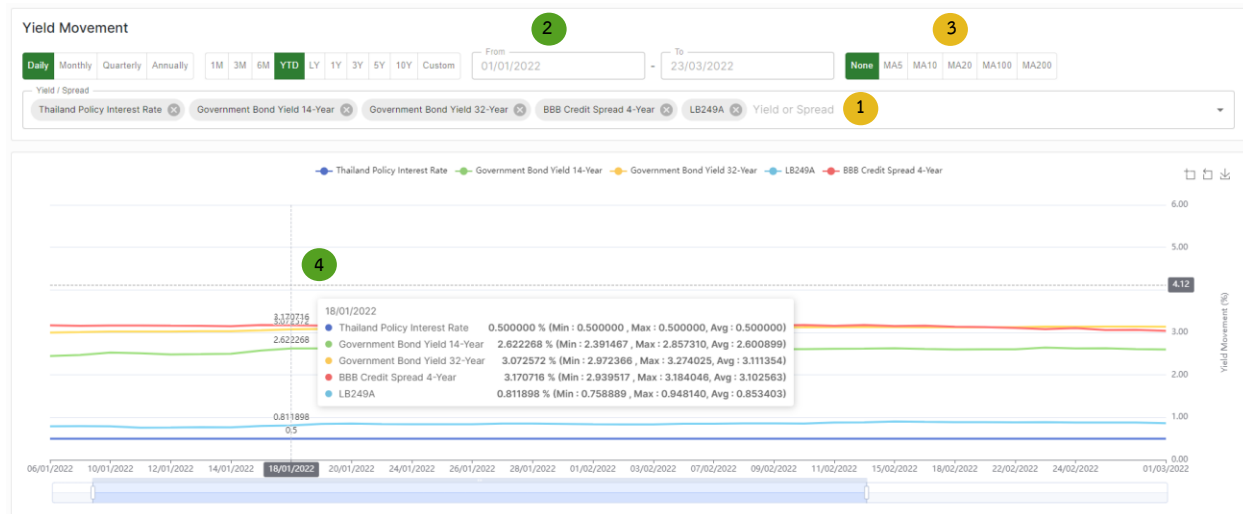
Yield Movement

2

3

Daily Monthly Quarterly Annually 1M 3M 6M YTD LY 1Y 3Y 5Y 10Y Custom

From 01/01/2022 - To 23/03/2022

None MA5 MA10 MA20 MA100 MA200

Yield / Spread

Thailand Policy Interest Rate ⊗ Government Bond Yield 14-Year ⊗ Government Bond Yield 32-Year ⊗ BBB Credit Spread 4-Year ⊗ LB249A ⊗ Yield or Spread

1

Thailand Policy Interest Rate Government Bond Yield 14-Year Government Bond Yield 32-Year LB249A BBB Credit Spread 4-Year

4

6.00
5.00
4.12
3.00
2.00
1.00
0.00

Yield Movement (%)

3.170716
3.072572
2.622268
0.811898
0.5

18/01/2022
Thailand Policy Interest Rate 0.500000 % (Min : 0.500000 , Max : 0.500000, Avg : 0.500000)
Government Bond Yield 14-Year 2.622268 % (Min : 2.391467 , Max : 2.857310, Avg : 2.600899)
Government Bond Yield 32-Year 3.072572 % (Min : 2.972366 , Max : 3.274025, Avg : 3.111354)
BBB Credit Spread 4-Year 3.170716 % (Min : 2.939517 , Max : 3.184046, Avg : 3.102563)
LB249A 0.811898 % (Min : 0.758889 , Max : 0.948140, Avg : 0.853403)

06/01/2022 10/01/2022 12/01/2022 14/01/2022 18/01/2022 20/01/2022 24/01/2022 26/01/2022 28/01/2022 01/02/2022 03/02/2022 07/02/2022 09/02/2022 11/02/2022 15/02/2022 18/02/2022 22/02/2022 24/02/2022 01/03/2022